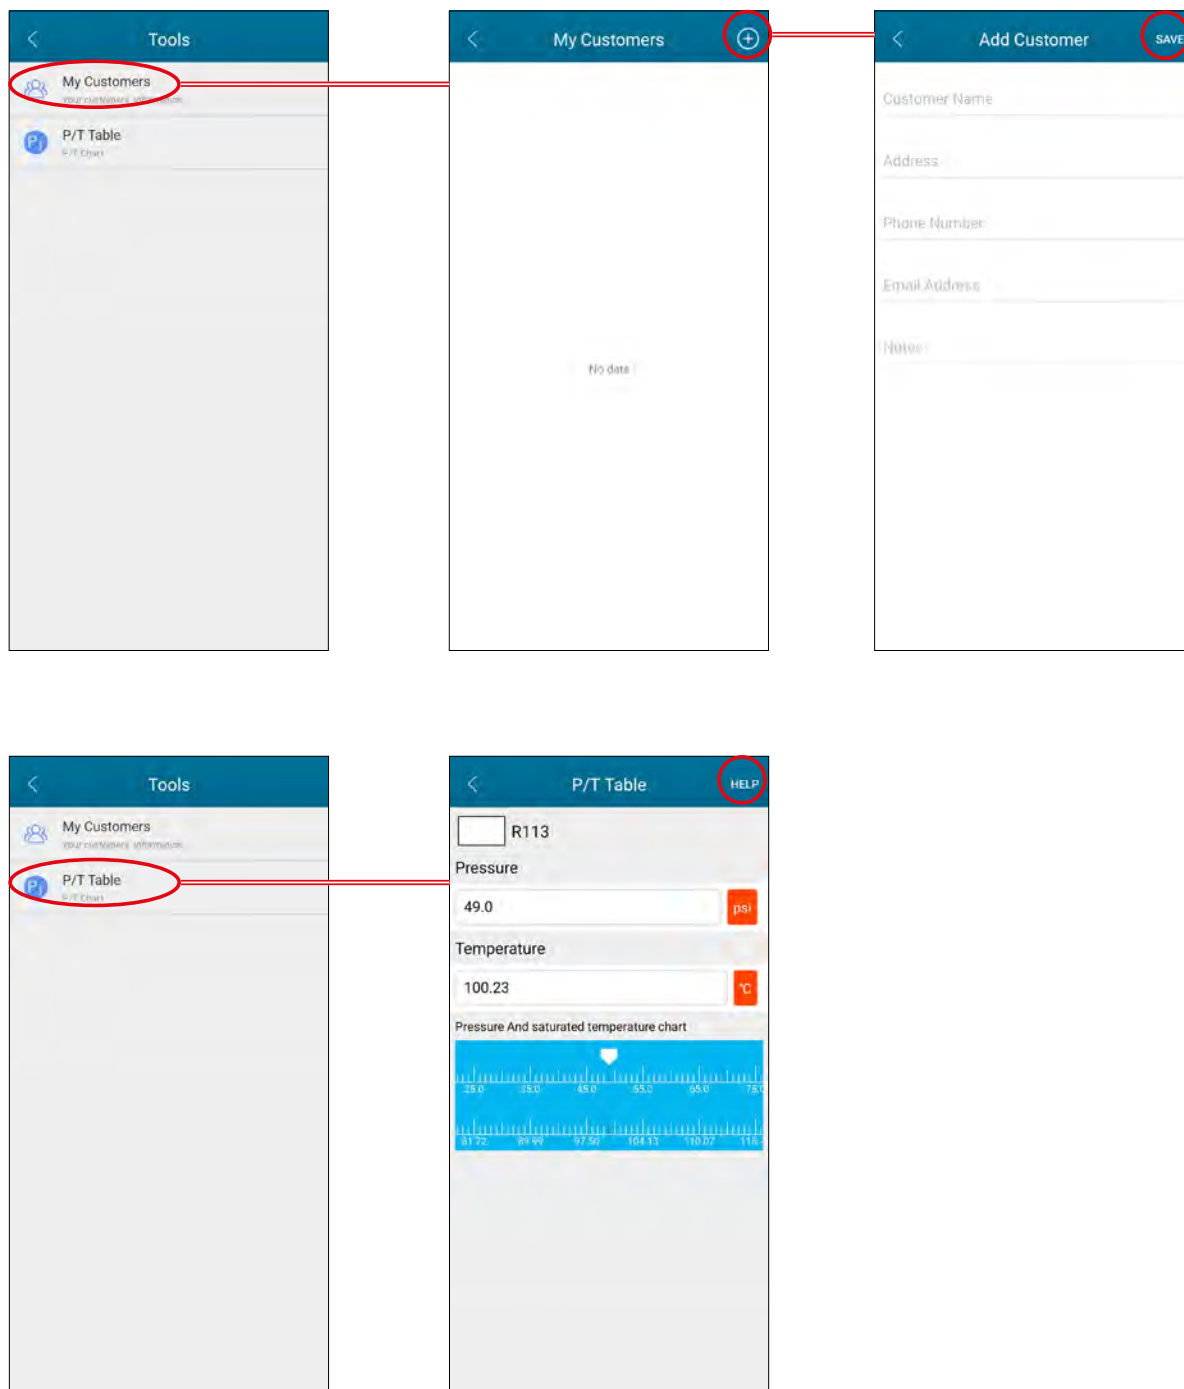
Tools

My Customers
Your customers information

P/T Table
P/T Chart

My Customers

No data

Add Customer

SAVE

Customer Name

Address

Phone Number

Email Address

Notes

Tools

My Customers
Your customers information

P/T Table
P/T Chart

P/T Table

HELP

R113

Pressure

49.0

psi

Temperature

100.23

℃

Pressure And saturated temperature chart

25.0 35.0 45.0 55.0 65.0 75.0

81.72 89.99 97.50 104.13 110.07 115.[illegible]